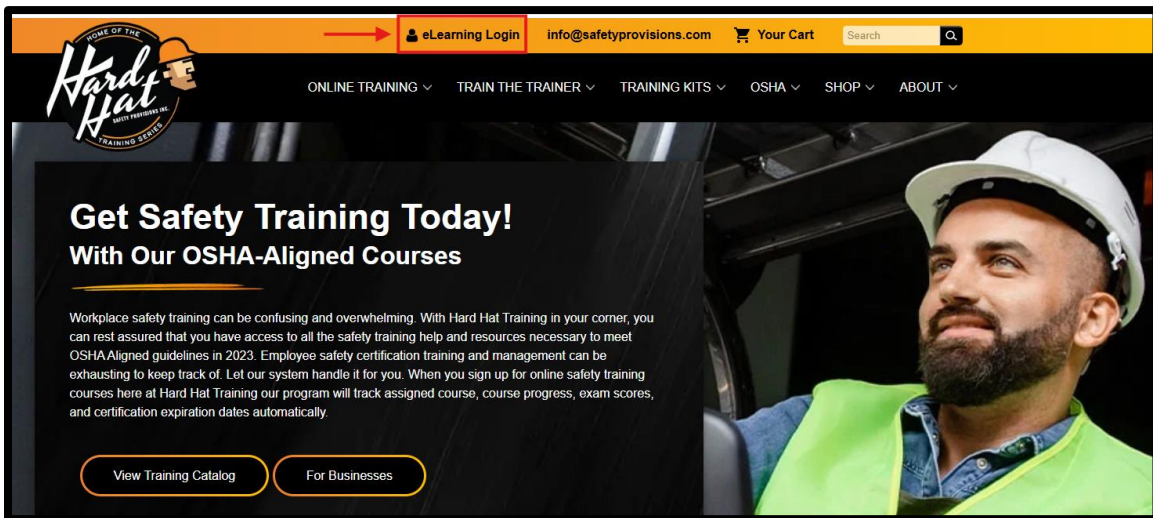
HOME OF THE
Hard Hat
SAFETY PROVISIONS INC.
TRAINING SERIES

eLearning Login info@safetyprovisions.com Your Cart Search

ONLINE TRAINING TRAIN THE TRAINER TRAINING KITS OSHA SHOP ABOUT

Get Safety Training Today!
With Our OSHA-Aligned Courses

Workplace safety training can be confusing and overwhelming. With Hard Hat Training in your corner, you can rest assured that you have access to all the safety training help and resources necessary to meet OSHA Aligned guidelines in 2023. Employee safety certification training and management can be exhausting to keep track of. Let our system handle it for you. When you sign up for online safety training courses here at Hard Hat Training our program will track assigned course, course progress, exam scores, and certification expiration dates automatically.

View Training Catalog For Businesses